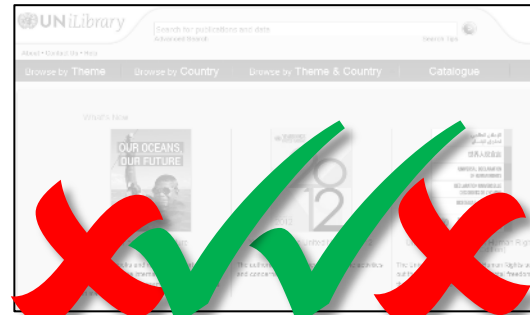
UN iLibrary

Search for publications and data

Advanced Search

Search Tips

About • Contact Us • Help

Browse by Theme

Browse by Country

Browse by Theme & Country

Catalogue

What's New

OUR OCEANS, OUR FUTURE

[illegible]

2012

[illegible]